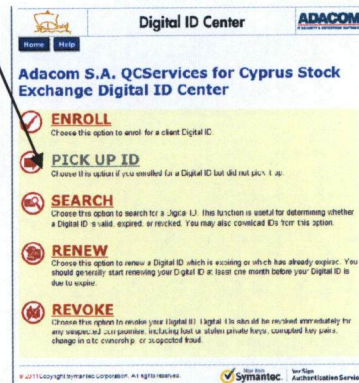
Digital ID Center

ADACOM

Home Help

Adacom S.A. QCServices for Cyprus Stock Exchange Digital ID Center

ENROLL
Choose this option to enrol for a client Digital ID.

PICK UP ID
Choose this option if you enrolled for a Digital ID but did not pick it up.

SEARCH
Choose this option to search for a Digital ID. This function is useful for determining whether a Digital ID is valid, expired, or revoked. You may also download IDs from this option.

RENEW
Choose this option to renew a Digital ID which is expiring or which has already expired. You should generally start renewing your Digital ID at least one month before your Digital ID is due to expire.

REVOKE
Choose this option to revoke your Digital ID. Digital IDs should be revoked immediately for any suspected compromise, including lost or stolen private keys, corrupted key pairs, change in ownership or suspected fraud.

© 2011 Copyright Symantec Corporation. All rights reserved.

Symantec.

VeriSign Authentication Servic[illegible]